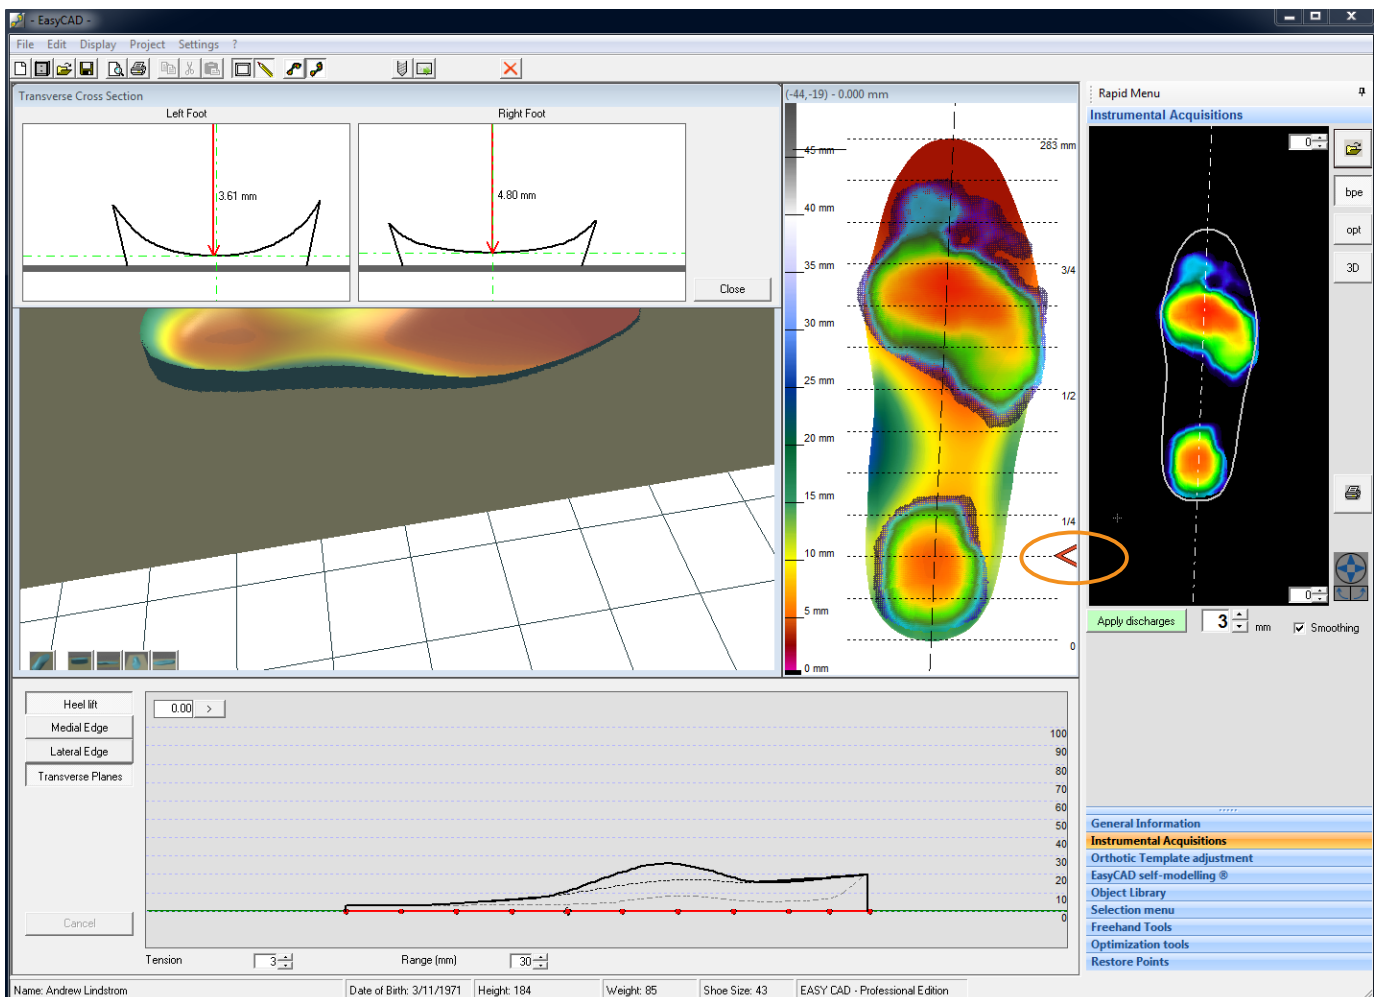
- EasyCAD -

File Edit Display Project Settings ?

Transverse Cross Section

Left Foot

Right Foot

3.61 mm

4.80 mm

Close

(-44,-19) - 0.000 mm

45 mm
40 mm
35 mm
30 mm
25 mm
20 mm
15 mm
10 mm
5 mm
0 mm

283 mm
3/4
1/2
1/4
0

Rapid Menu

Instrumental Acquisitions

0

bpe

opt

3D

0

Apply discharges

3

mm

Smoothing

Heel lift

Medial Edge

Lateral Edge

Transverse Planes

Cancel

0.00 >

100
90
80
70
60
50
40
30
20
10
0

Tension 3

Range (mm) 30

General Information
Instrumental Acquisitions
Orthotic Template adjustment
EasyCAD self-modelling ®
Object Library
Selection menu
Freehand Tools
Optimization tools
Restore Points

Name: Andrew Lindstrom | Date of Birth: 3/11/1971 | Height: 184 | Weight: 85 | Shoe Size: 43 | EASY CAD - Professional Edition